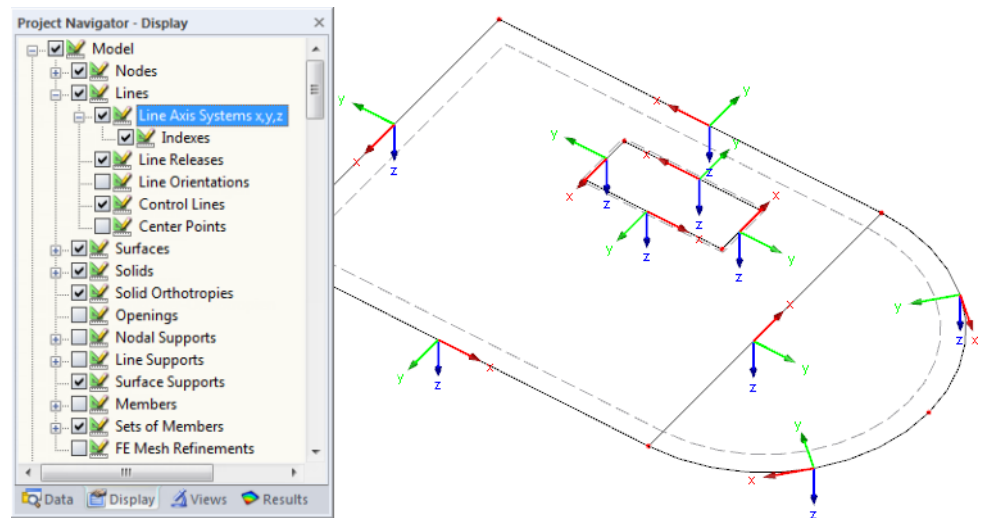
Project Navigator - Display
Model
Nodes
Lines
Line Axis Systems x,y,z
Indexes
Line Releases
Line Orientations
Control Lines
Center Points
Surfaces
Solids
Solid Orthotropies
Openings
Nodal Supports
Line Supports
Surface Supports
Members
Sets of Members
FE Mesh Refinements
Data Display Views Results

y x z
y x z
y x z
y x z
y x z
y x z
y x z
y x z
y x z
y x z